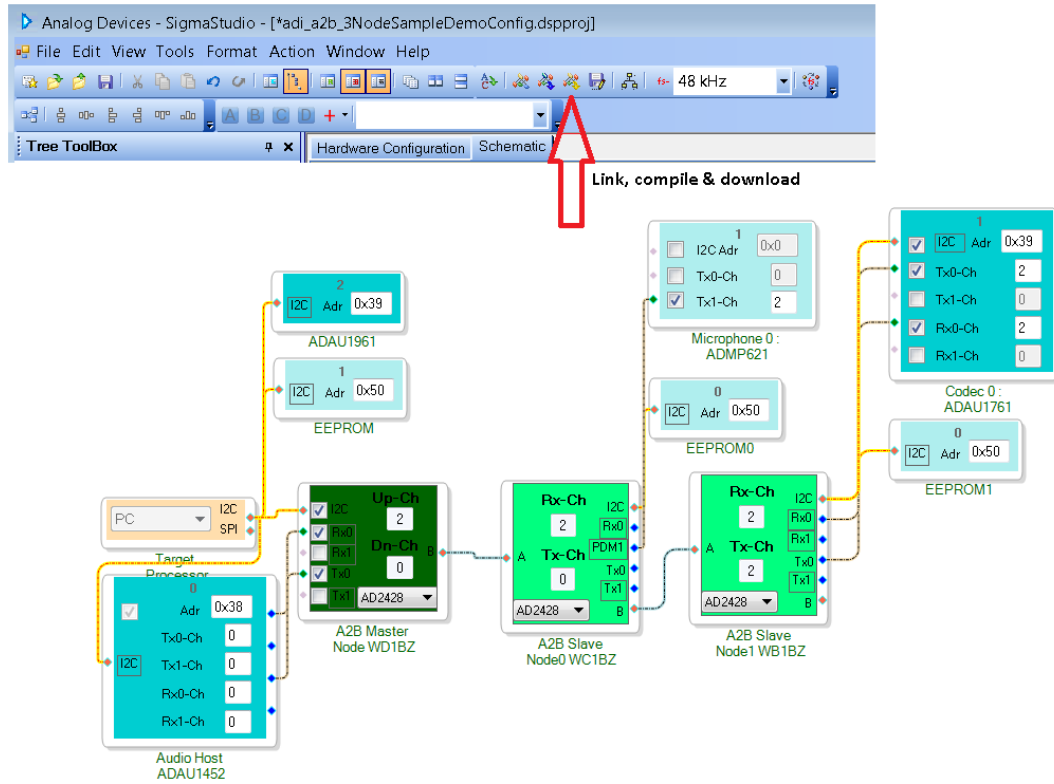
Analog Devices - SigmaStudio - [*adi_a2b_3NodeSampleDemoConfig.dspproj]
File Edit View Tools Format Action Window Help
48 kHz
A B C D +
Tree ToolBox
Hardware Configuration Schematic
Link, compile & download

2
I2C Adr 0x39
ADAU1961

1
I2C Adr 0x50
EEPROM

PC
I2C
SPI
Target Processor

0
Adr 0x38
Tx0-Ch 0
Tx1-Ch 0
Rx0-Ch 0
Rx1-Ch 0
I2C
Audio Host
ADAU1452

I2C
Rx0
Rx1
Tx0
Tx1
Up-Ch 2
Dn-Ch 0
B
AD2428
A2B Master
Node WD1BZ

Rx-Ch 2
Tx-Ch 0
A
I2C
Rx0
PDM1
Tx0
Tx1
B
AD2428
A2B Slave
Node0 WC1BZ

1
I2C Adr 0x0
Tx0-Ch 0
Tx1-Ch 2
Microphone 0 :
ADMP621

0
I2C Adr 0x50
EEPROM0

Rx-Ch 2
Tx-Ch 2
A
I2C
Rx0
Rx1
Tx0
Tx1
B
AD2428
A2B Slave
Node1 WB1BZ

1
I2C Adr 0x39
Tx0-Ch 2
Tx1-Ch 0
Rx0-Ch 2
Rx1-Ch 0
Codec 0 :
ADAU1761

0
I2C Adr 0x50
EEPROM1